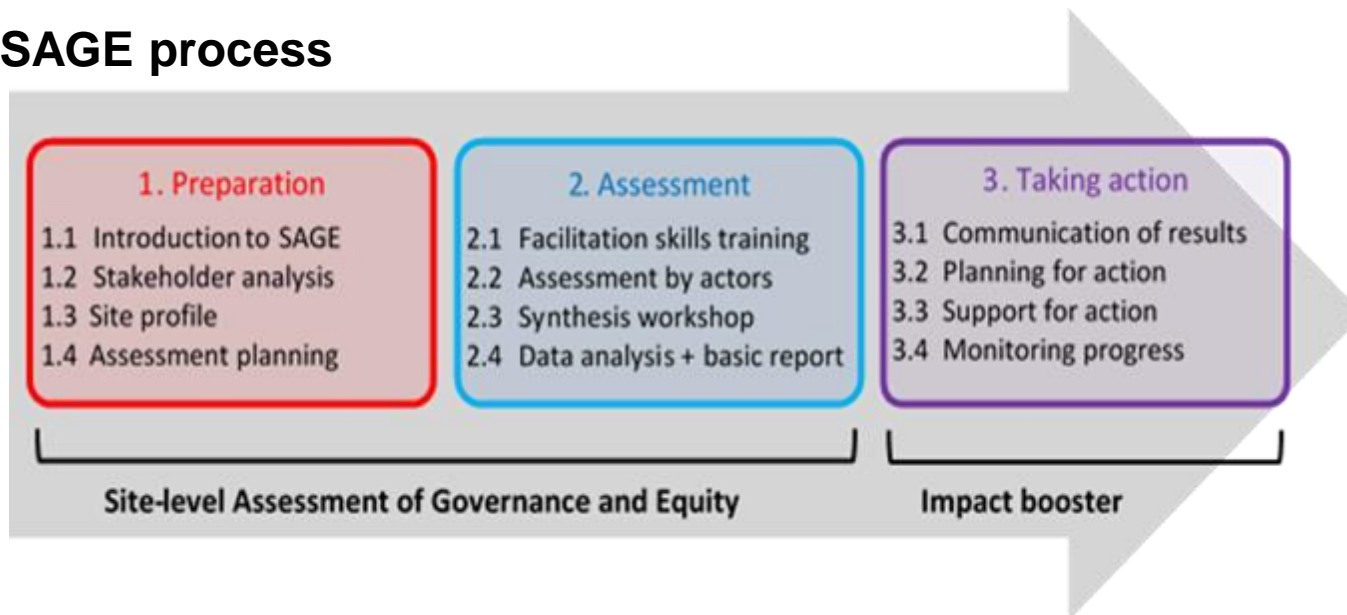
SAGE process

1. Preparation

1.1 Introduction to SAGE
1.2 Stakeholder analysis
1.3 Site profile
1.4 Assessment planning

2. Assessment

2.1 Facilitation skills training
2.2 Assessment by actors
2.3 Synthesis workshop
2.4 Data analysis + basic report

3. Taking action

3.1 Communication of results
3.2 Planning for action
3.3 Support for action
3.4 Monitoring progress

Site-level Assessment of Governance and Equity

Impact booster